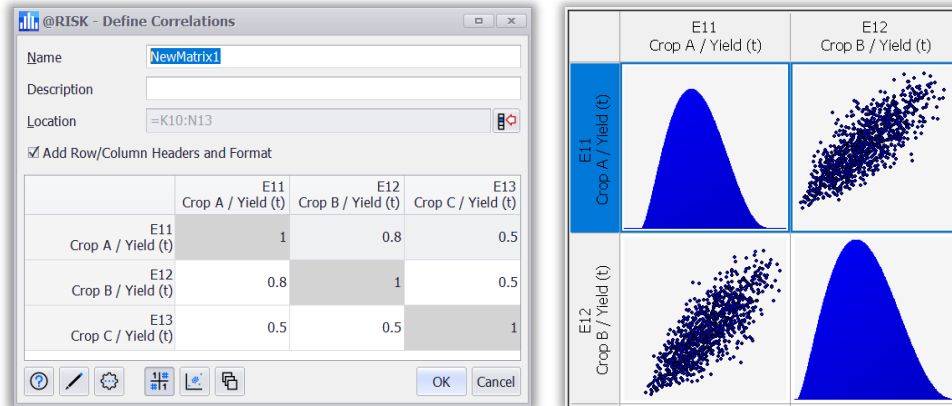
@RISK - Define Correlations

Name NewMatrix1

Description

Location =K10:N13

☑ Add Row/Column Headers and Format

| | E11 Crop A / Yield (t) | E12 Crop B / Yield (t) | E13 Crop C / Yield (t) |
|---|---|---|---|
| E11 Crop A / Yield (t) | 1 | 0.8 | 0.5 |
| E12 Crop B / Yield (t) | 0.8 | 1 | 0.5 |
| E13 Crop C / Yield (t) | 0.5 | 0.5 | 1 |

OK Cancel

E11 Crop A / Yield (t)
E12 Crop B / Yield (t)
E11 Crop A / Yield (t)
E12 Crop B / Yield (t)